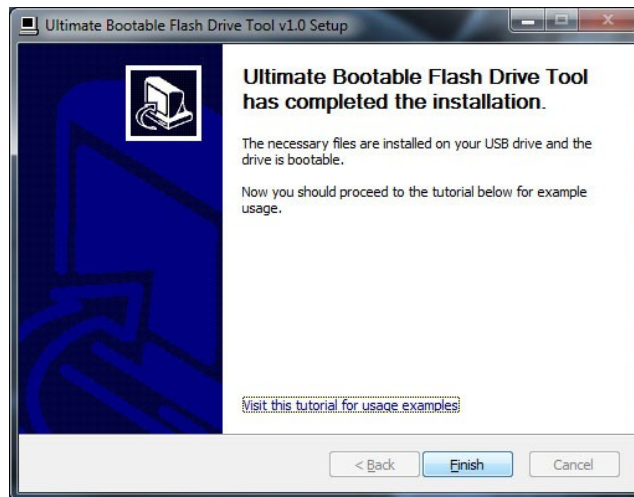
Ultimate Bootable Flash Drive Tool v1.0 Setup

Ultimate Bootable Flash Drive Tool has completed the installation.

The necessary files are installed on your USB drive and the drive is bootable.

Now you should proceed to the tutorial below for example usage.

Visit this tutorial for usage examples

< Back

Finish

Cancel